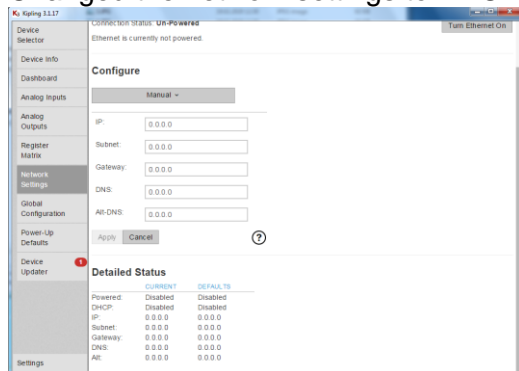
Kipling 3.1.17

Device Selector
Device Info
Dashboard
Analog Inputs
Analog Outputs
Register Matrix
Network Settings
Global Configuration
Power-Up Defaults
Device Updater 1
Settings

Connection Status: Un-Powered
Ethernet is currently not powered.
Turn Ethernet On

Configure

Manual

IP: 0.0.0.0
Subnet: 0.0.0.0
Gateway: 0.0.0.0
DNS: 0.0.0.0
Alt-DNS: 0.0.0.0

Apply Cancel ?

Detailed Status

| | CURRENT | DEFAULTS |
|---|---|---|
| Powered: | Disabled | Disabled |
| DHCP: | Disabled | Disabled |
| IP: | 0.0.0.0 | 0.0.0.0 |
| Subnet: | 0.0.0.0 | 0.0.0.0 |
| Gateway: | 0.0.0.0 | 0.0.0.0 |
| DNS: | 0.0.0.0 | 0.0.0.0 |
| Alt: | 0.0.0.0 | 0.0.0.0 |